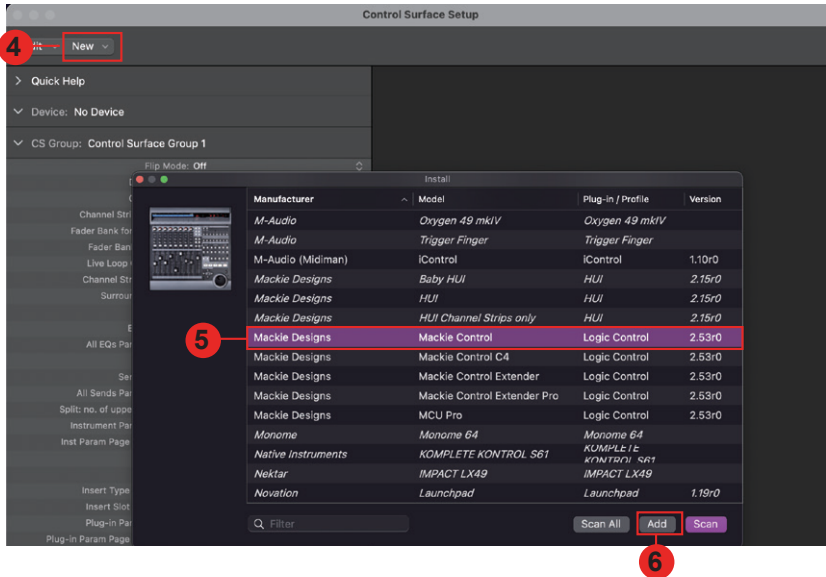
Control Surface Setup

4

New

Quick Help

Device: No Device

CS Group: Control Surface Group 1

Flip Mode: Off

Channel Stri
Fader Bank fo
Fader Ban
Live Loop
Channel Str
Surrou
E
All EQs Pa
Se
All Sends Pa
Split: no. of uppe
Instrument Pa
Inst Param Page
Insert Type
Insert Slot
Plug-in Pa
Plug-in Param Page

Install

| Manufacturer | Model | Plug-in / Profile | Version |
|---|---|---|---|
| M-Audio | Oxygen 49 mkIV | Oxygen 49 mkIV | |
| M-Audio | Trigger Finger | Trigger Finger | |
| M-Audio (Midiman) | iControl | iControl | 1.10r0 |
| Mackie Designs | Baby HUI | HUI | 2.15r0 |
| Mackie Designs | HUI | HUI | 2.15r0 |
| Mackie Designs | HUI Channel Strips only | HUI | 2.15r0 |
| Mackie Designs | Mackie Control | Logic Control | 2.53r0 |
| Mackie Designs | Mackie Control C4 | Logic Control | 2.53r0 |
| Mackie Designs | Mackie Control Extender | Logic Control | 2.53r0 |
| Mackie Designs | Mackie Control Extender Pro | Logic Control | 2.53r0 |
| Mackie Designs | MCU Pro | Logic Control | 2.53r0 |
| Monome | Monome 64 | Monome 64 | |
| Native Instruments | KOMPLETE KONTROL S61 | KOMPLETE KONTROL S61 | |
| Nektar | IMPACT LX49 | IMPACT LX49 | |
| Novation | Launchpad | Launchpad | 1.19r0 |

5

Filter

Scan All
Add
Scan

6